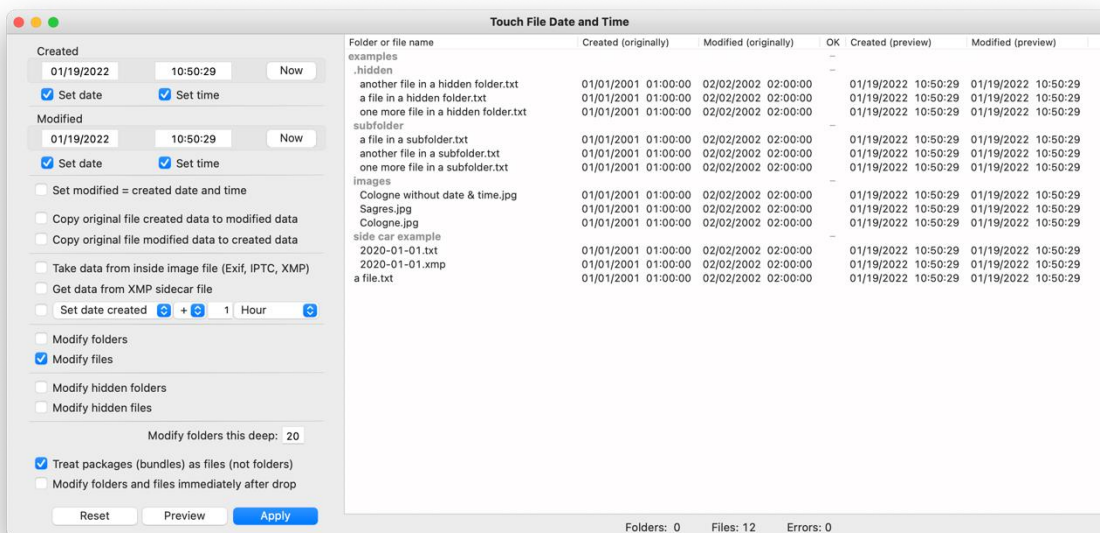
Touch File Date and Time

Created
01/19/2022 10:50:29 Now
Set date Set time
Modified
01/19/2022 10:50:29 Now
Set date Set time

Set modified = created date and time

Copy original file created data to modified data
Copy original file modified data to created data

Take data from inside image file (Exif, IPTC, XMP)
Get data from XMP sidecar file
Set date created + 1 Hour

Modify folders
Modify files

Modify hidden folders
Modify hidden files

Modify folders this deep: 20

Treat packages (bundles) as files (not folders)
Modify folders and files immediately after drop

Reset Preview Apply

| Folder or file name | Created (originally) | Modified (originally) | OK | Created (preview) | Modified (preview) |
|---|---|---|---|---|---|
| examples | | | – | | |
| .hidden | | | – | | |
| another file in a hidden folder.txt | 01/01/2001 01:00:00 | 02/02/2002 02:00:00 | | 01/19/2022 10:50:29 | 01/19/2022 10:50:29 |
| a file in a hidden folder.txt | 01/01/2001 01:00:00 | 02/02/2002 02:00:00 | | 01/19/2022 10:50:29 | 01/19/2022 10:50:29 |
| one more file in a hidden folder.txt | 01/01/2001 01:00:00 | 02/02/2002 02:00:00 | | 01/19/2022 10:50:29 | 01/19/2022 10:50:29 |
| subfolder | | | – | | |
| a file in a subfolder.txt | 01/01/2001 01:00:00 | 02/02/2002 02:00:00 | | 01/19/2022 10:50:29 | 01/19/2022 10:50:29 |
| another file in a subfolder.txt | 01/01/2001 01:00:00 | 02/02/2002 02:00:00 | | 01/19/2022 10:50:29 | 01/19/2022 10:50:29 |
| one more file in a subfolder.txt | 01/01/2001 01:00:00 | 02/02/2002 02:00:00 | | 01/19/2022 10:50:29 | 01/19/2022 10:50:29 |
| images | | | – | | |
| Cologne without date & time.jpg | 01/01/2001 01:00:00 | 02/02/2002 02:00:00 | | 01/19/2022 10:50:29 | 01/19/2022 10:50:29 |
| Sagres.jpg | 01/01/2001 01:00:00 | 02/02/2002 02:00:00 | | 01/19/2022 10:50:29 | 01/19/2022 10:50:29 |
| Cologne.jpg | 01/01/2001 01:00:00 | 02/02/2002 02:00:00 | | 01/19/2022 10:50:29 | 01/19/2022 10:50:29 |
| side car example | | | – | | |
| 2020-01-01.txt | 01/01/2001 01:00:00 | 02/02/2002 02:00:00 | | 01/19/2022 10:50:29 | 01/19/2022 10:50:29 |
| 2020-01-01.xmp | 01/01/2001 01:00:00 | 02/02/2002 02:00:00 | | 01/19/2022 10:50:29 | 01/19/2022 10:50:29 |
| a file.txt | 01/01/2001 01:00:00 | 02/02/2002 02:00:00 | | 01/19/2022 10:50:29 | 01/19/2022 10:50:29 |

Folders: 0 Files: 12 Errors: 0